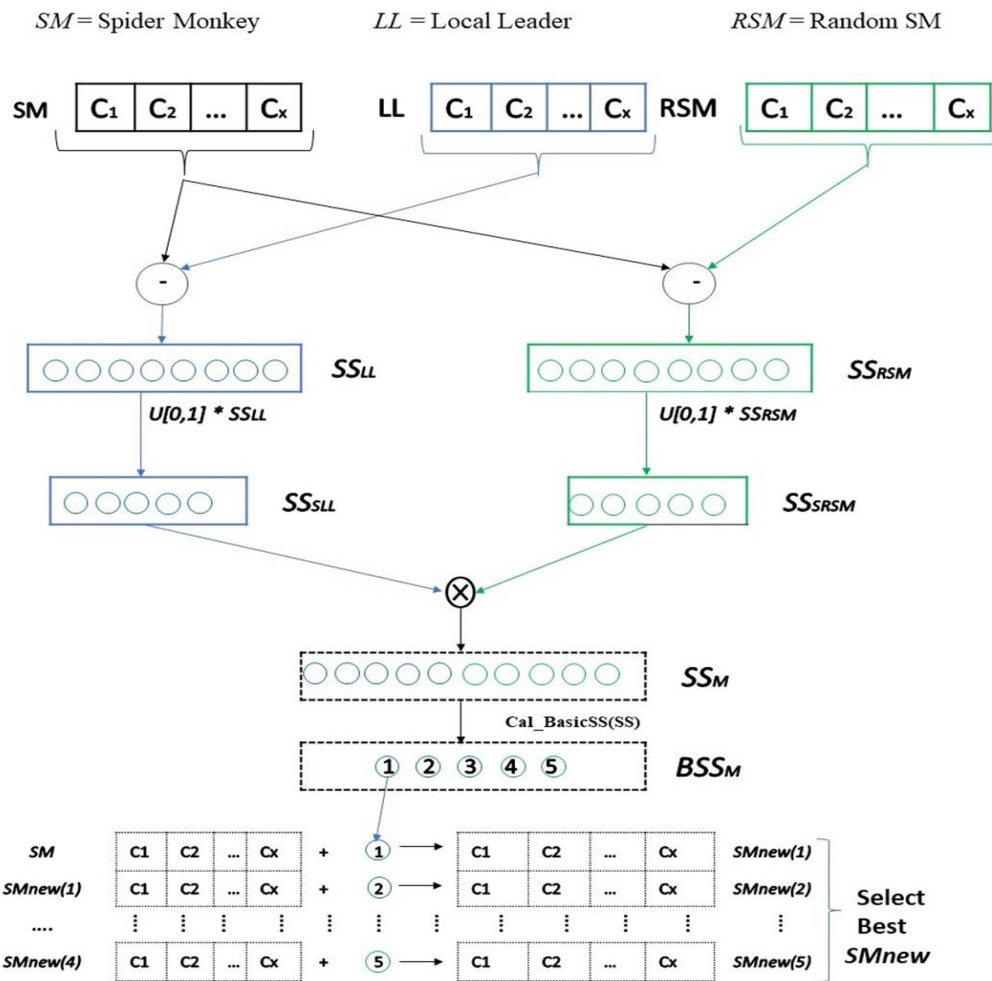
$SM$ = Spider Monkey $LL$ = Local Leader $RSM$ = Random SM

SM $C_1$ $C_2$ ... $C_x$

LL $C_1$ $C_2$ ... $C_x$

RSM $C_1$ $C_2$ ... $C_x$

-

-

$SS_{LL}$

$SS_{RSM}$

U[0,1] * $SS_{LL}$

U[0,1] * $SS_{RSM}$

$SS_{SLL}$

$SS_{SRSM}$

$\otimes$

$SS_M$

Cal_BasicSS(SS)

$BSS_M$

1 2 3 4 5

| | | | | | | | | | | | |
|---|---|---|---|---|---|---|---|---|---|---|---|
| SM | C1 | C2 | ... | Cx | + | 1 | → | C1 | C2 | ... | Cx | SMnew(1) |
| SMnew(1) | C1 | C2 | ... | Cx | + | 2 | → | C1 | C2 | ... | Cx | SMnew(2) |
| .... | ⋮ | ⋮ | ⋮ | ⋮ | ⋮ | ⋮ | | ⋮ | ⋮ | ⋮ | ⋮ | ⋮ |
| SMnew(4) | C1 | C2 | ... | Cx | + | 5 | → | C1 | C2 | ... | Cx | SMnew(5) |

Select Best SMnew